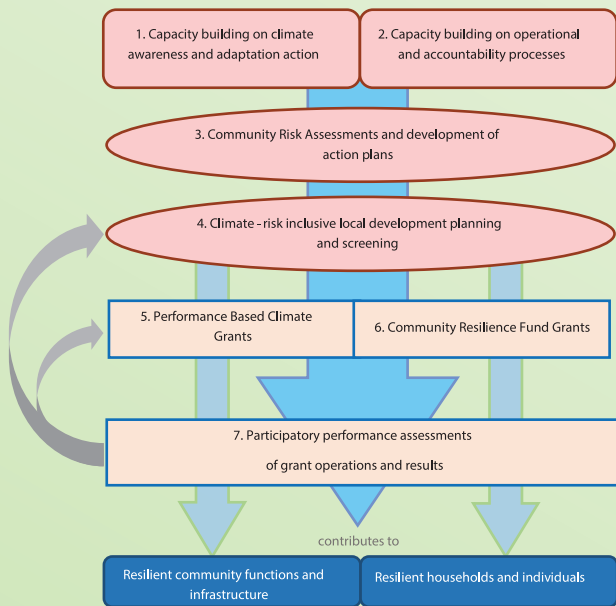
1. Capacity building on climate awareness and adaptation action

2. Capacity building on operational and accountability processes

3. Community Risk Assessments and development of action plans

4. Climate - risk inclusive local development planning and screening

5. Performance Based Climate Grants

6. Community Resilience Fund Grants

7. Participatory performance assessments of grant operations and results

contributes to

Resilient community functions and infrastructure

Resilient households and individuals